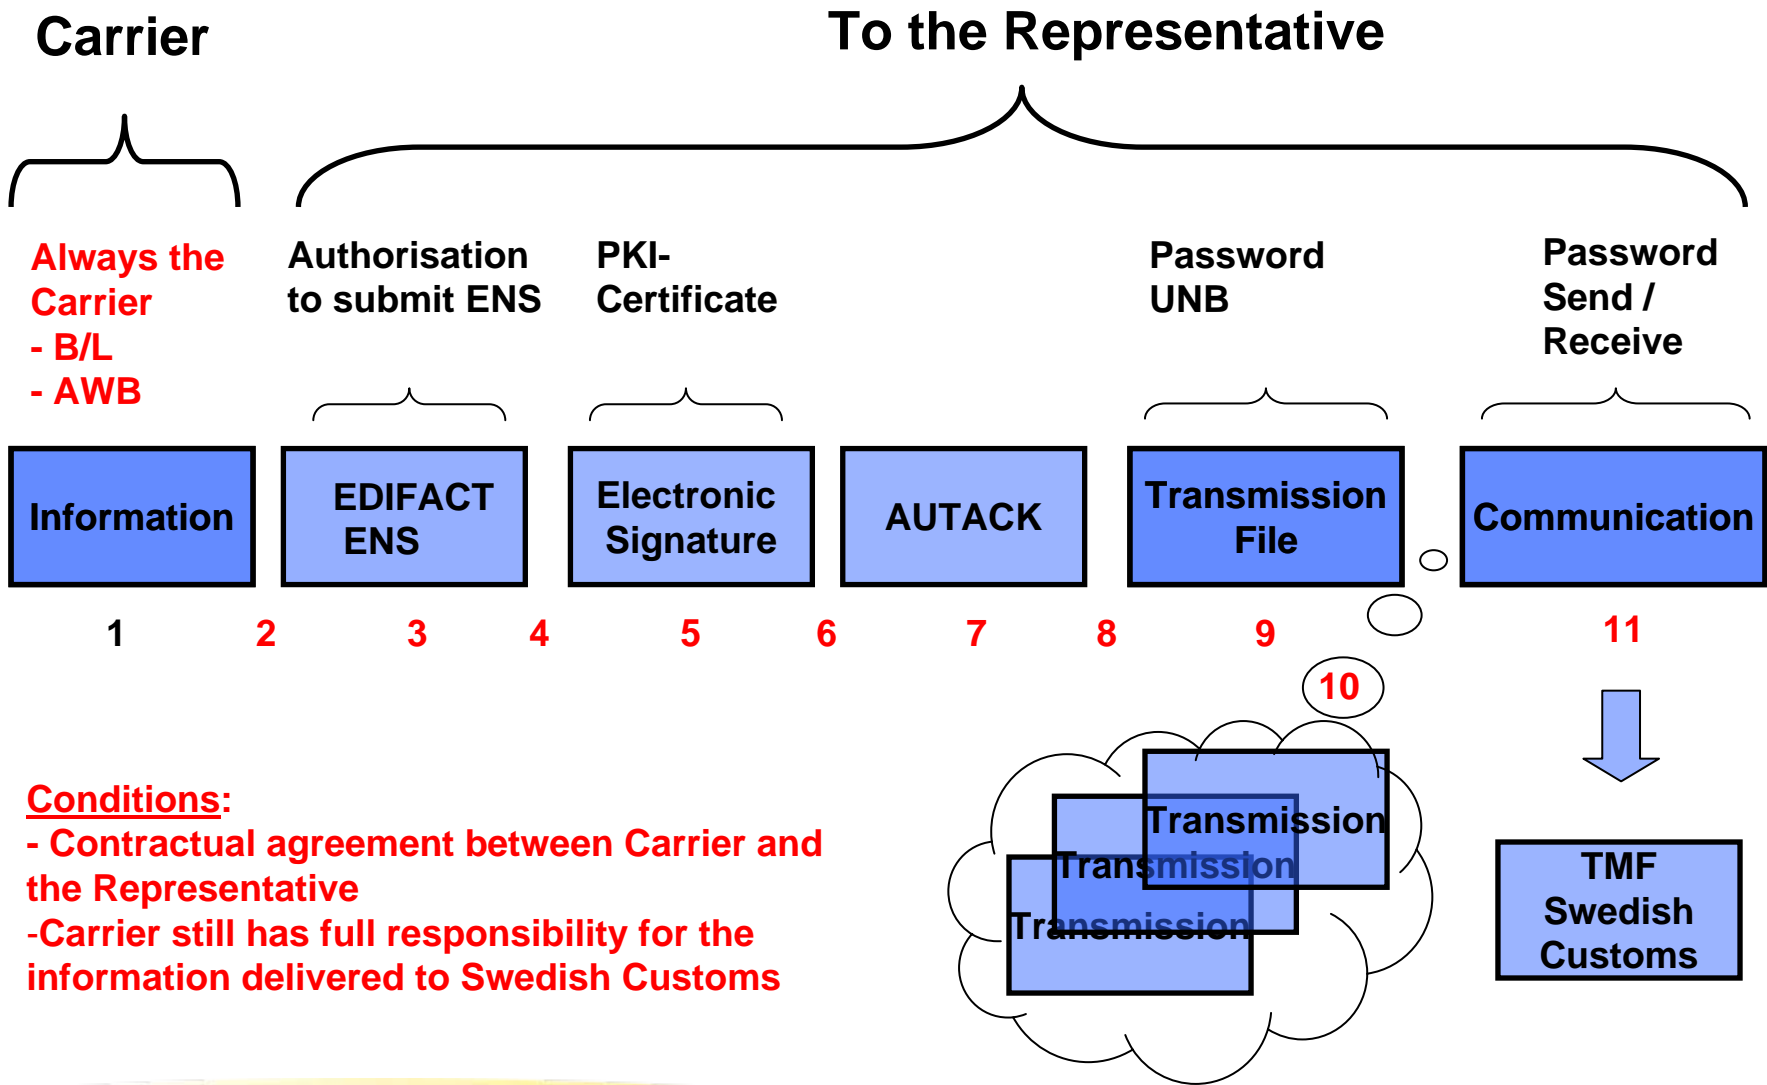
Carrier

To the Representative

Always the Carrier
- B/L
- AWB

Authorisation to submit ENS

PKI-Certificate

Password UNB

Password Send / Receive

Information

EDIFACT ENS

Electronic Signature

AUTACK

Transmission File

Communication

1 2 3 4 5 6 7 8 9 11

10

Transmission
Transmission
Transmission

TMF Swedish Customs

Conditions:
- Contractual agreement between Carrier and the Representative
-Carrier still has full responsibility for the information delivered to Swedish Customs